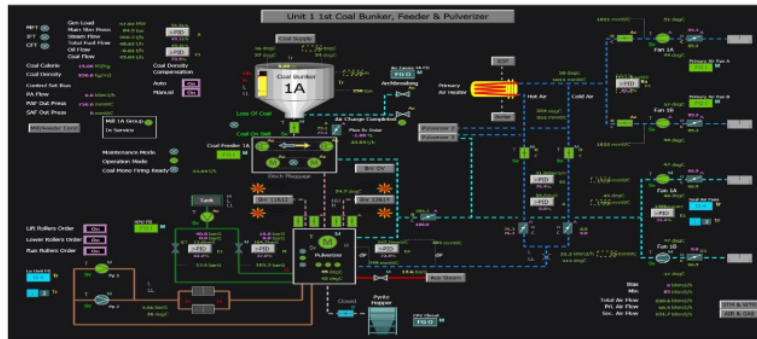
Unit 1 1st Coal Bunker, Feeder & Pulverizer

MPT
IPT
CPT

Gen Load
Main Stm Press
Steam Flow
Total Fuel Flow
Oil Flow
Coal Flow

Coal Calorie
Coal Density

Coal Density Compensation
Auto
Manual

Control Set Bus
PA Flow
PAF Out Press
SAF Out Press

Mill/feeder Cord

Mill 1A Group
In Service

Maintenance Mode
Operation Mode
Coal Mono Firing Ready

Coal Supply
Coal Bunker
1A

Loss Of Coal
Coal On Belt
Coal Feeder 1A
Air Charge Completed
Flow Sv Order

Arch Breaking

Primary Air Heater

Hot Air
Cold Air

Pulverizer B
Pulverizer C

Fan 1A
Fan 1B
Primary Air Fan A
Primary Air Fan B

Seal Air Fan
Fan 1A
Fan 1B

Tank

Lift Rollers Order
Lower Rollers Order
Run Rollers Order

Pulverizer

Closed
Pyrite Hopper

Aux Steam

Bias
Min
Total Air Flow
Pri. Air Flow
Sec. Air Flow

DTR & WTR
AIR & GAS

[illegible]